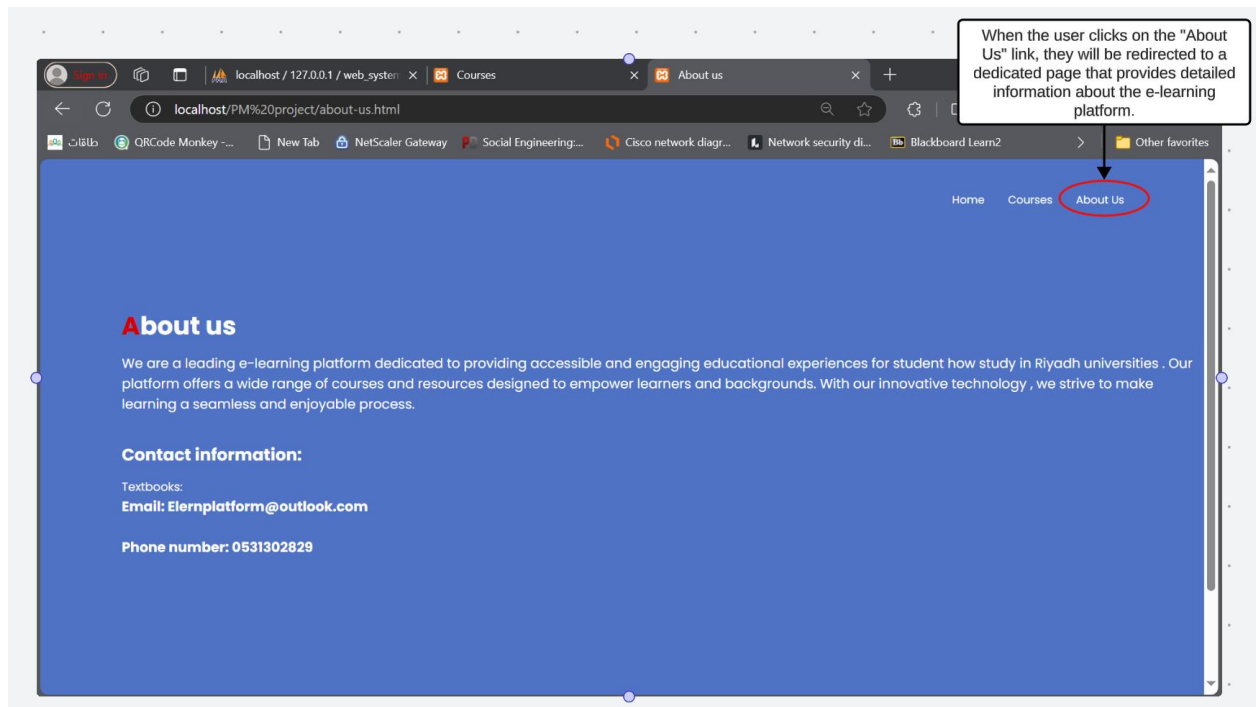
When the user clicks on the "About Us" link, they will be redirected to a dedicated page that provides detailed information about the e-learning platform.

Sign in
localhost / 127.0.0.1 / web_system
Courses
About us
localhost/PM%20project/about-us.html

طاقات
QRCode Monkey -...
New Tab
NetScaler Gateway
Social Engineering:...
Cisco network diagr...
Network security di...
Blackboard Learn2
Other favorites

Home
Courses
About Us

About us

We are a leading e-learning platform dedicated to providing accessible and engaging educational experiences for student how study in Riyadh universities . Our platform offers a wide range of courses and resources designed to empower learners and backgrounds. With our innovative technology , we strive to make learning a seamless and enjoyable process.

Contact information:

Textbooks:
Email: Elernplatform@outlook.com

Phone number: 0531302829